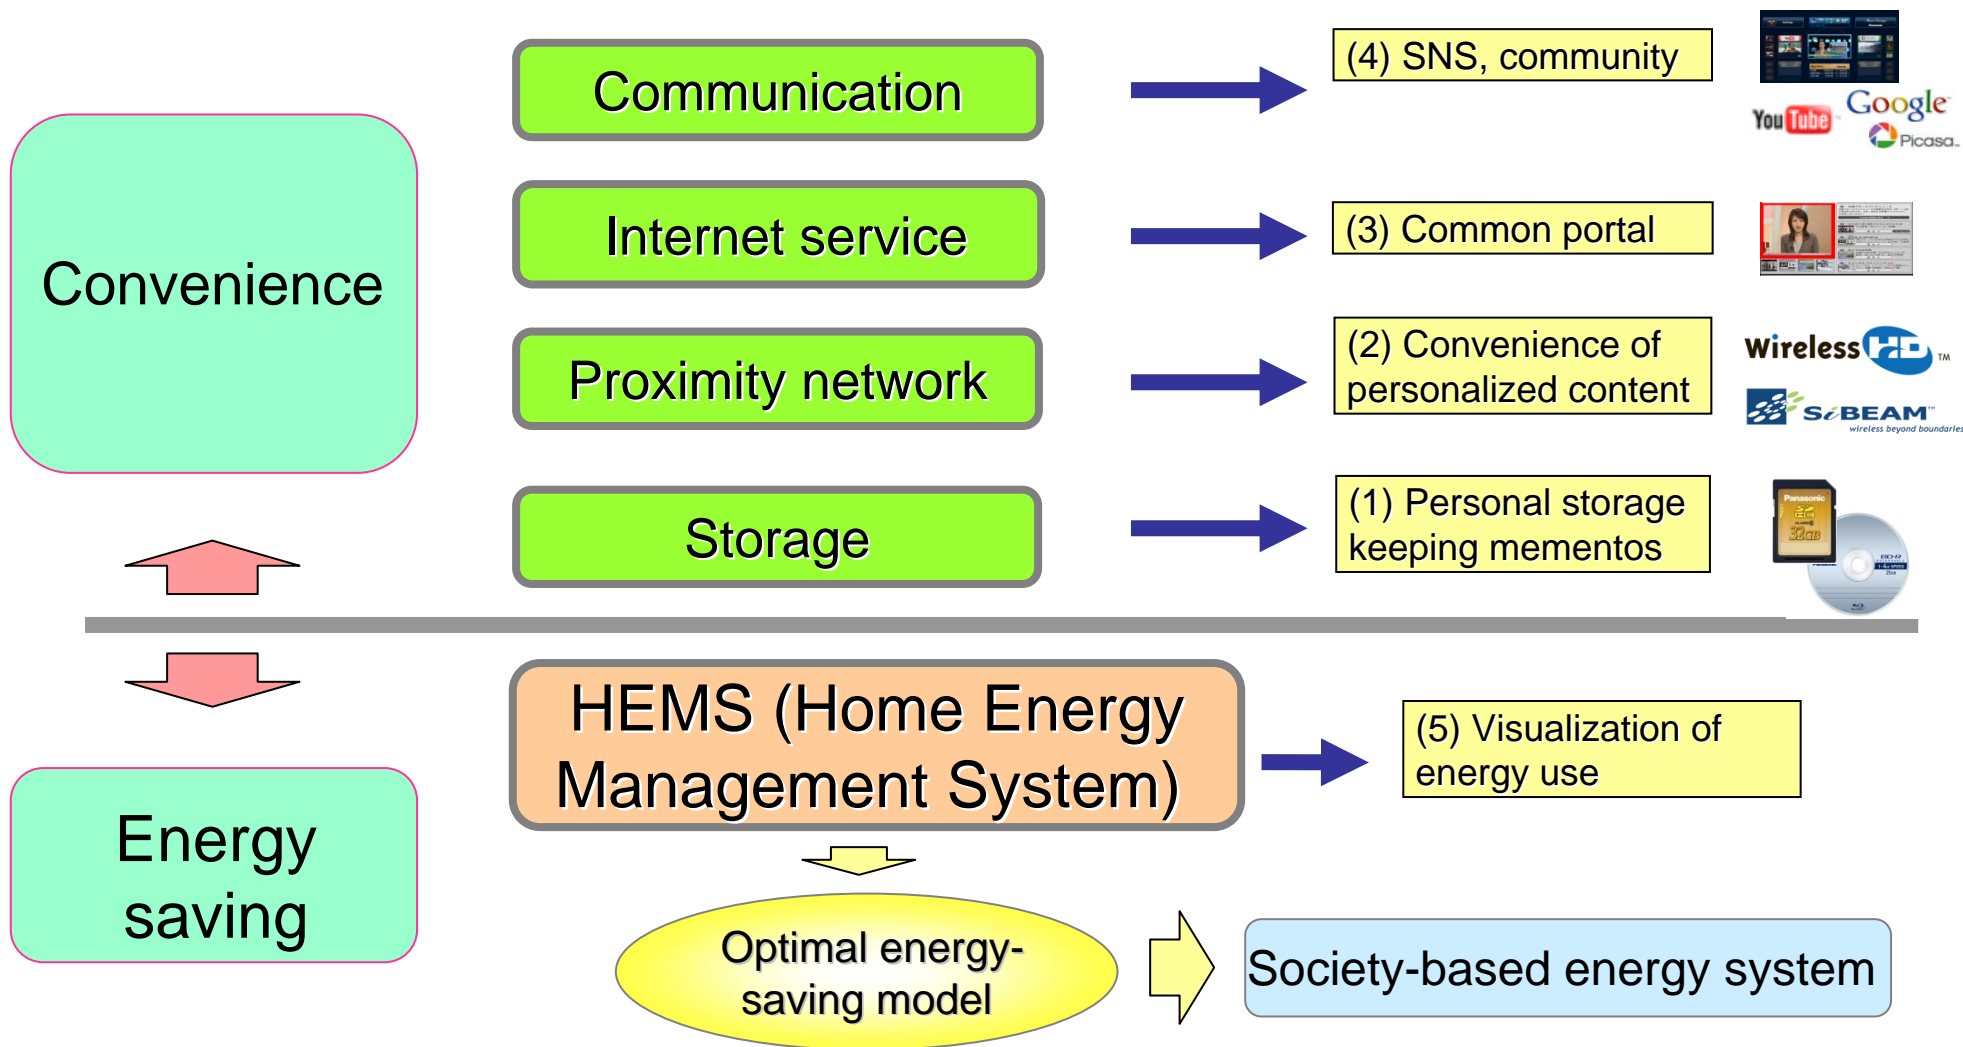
Convenience

Communication

(4) SNS, community

YouTube Google Picasa

Internet service

(3) Common portal

Proximity network

(2) Convenience of personalized content

WirelessHD TM

SiBEAM wireless beyond boundaries

Storage

(1) Personal storage keeping mementos

Panasonic

Energy saving

HEMS (Home Energy Management System)

(5) Visualization of energy use

Optimal energy-saving model

Society-based energy system